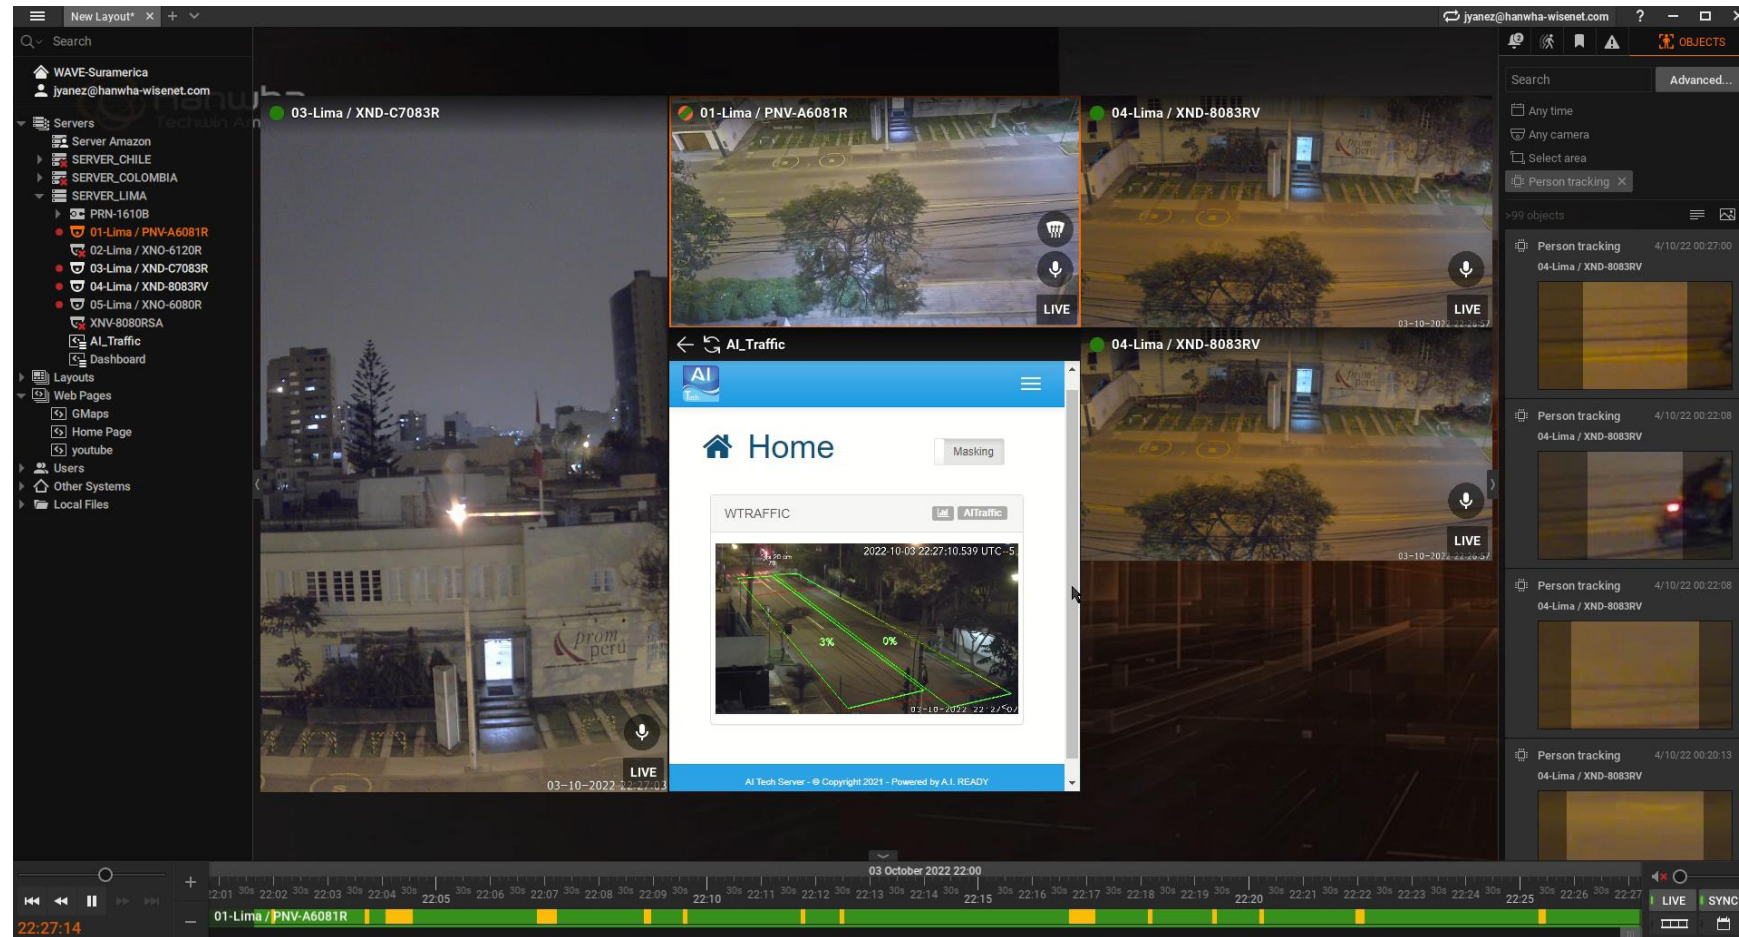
New Layout* × + ⌄
jyanez@hanwha-wisenet.com ? − □ ×
Search
OBJECTS
WAVE-Suramerica
jyanez@hanwha-wisenet.com
Servers
Server Amazon
SERVER_CHILE
SERVER_COLOMBIA
SERVER_LIMA
PRN-1610B
01-Lima / PNV-A6081R
02-Lima / XNO-6120R
03-Lima / XND-C7083R
04-Lima / XND-8083RV
05-Lima / XNO-6080R
XNV-8080RSA
AI_Traffic
Dashboard
Layouts
Web Pages
GMaps
Home Page
youtube
Users
Other Systems
Local Files

03-Lima / XND-C7083R
LIVE
03-10-2022 22:27:03

01-Lima / PNV-A6081R
LIVE

04-Lima / XND-8083RV
LIVE
03-10-2022 22:26:57

AI_Traffic
AI
Home
Masking
WTRAFFIC
AITraffic
2022-10-03 22:27:10.539 UTC-5
3%
0%
03-10-2022 22:27:07
AI Tech Server - © Copyright 2021 - Powered by A.I. READY

04-Lima / XND-8083RV
LIVE
03-10-2022 22:26:57

Search
Advanced...
Any time
Any camera
Select area
Person tracking ×
>99 objects
Person tracking 4/10/22 00:27:00
04-Lima / XND-8083RV
Person tracking 4/10/22 00:22:08
04-Lima / XND-8083RV
Person tracking 4/10/22 00:22:08
04-Lima / XND-8083RV
Person tracking 4/10/22 00:20:13
04-Lima / XND-8083RV

03 October 2022 22:00
22:01 30s 22:02 30s 22:03 30s 22:04 30s 22:05 30s 22:06 30s 22:07 30s 22:08 30s 22:09 30s 22:10 30s 22:11 30s 22:12 30s 22:13 30s 22:14 30s 22:15 30s 22:16 30s 22:17 30s 22:18 30s 22:19 30s 22:20 30s 22:21 30s 22:22 30s 22:23 30s 22:24 30s 22:25 30s 22:26 30s 22:27
01-Lima / PNV-A6081R
22:27:14
LIVE
SYNC